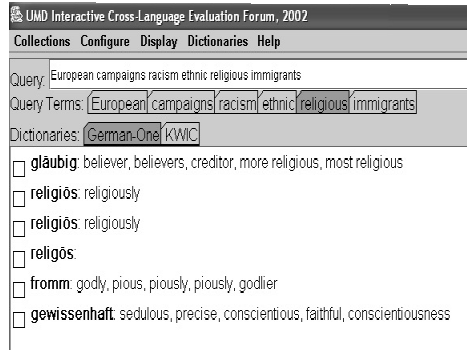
UMD Interactive Cross-Language Evaluation Forum, 2002

Collections Configure Display Dictionaries Help

Query: European campaigns racism ethnic religious immigrants

Query Terms: European campaigns racism ethnic religious immigrants

Dictionaries: German-One KWIC

gläubig: believer, believers, creditor, more religious, most religious

religiös: religiously

religiös: religiously

religös:

fromm: godly, pious, piously, piously, godlier

gewissenhaft: sedulous, precise, conscientious, faithful, conscientiousness